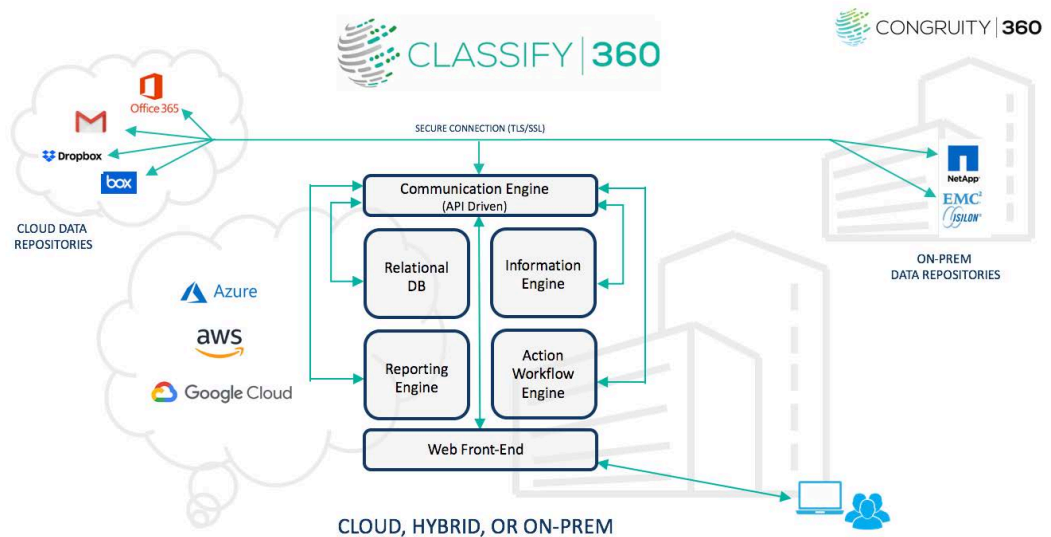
CLASSIFY | 360

CONGRUITY | 360

Office 365

Dropbox

box

CLOUD DATA REPOSITORIES

SECURE CONNECTION (TLS/SSL)

NetApp

EMC²

ISILON

ON-PREM DATA REPOSITORIES

Communication Engine (API Driven)

Relational DB

Information Engine

Reporting Engine

Action Workflow Engine

Web Front-End

Azure

aws

Google Cloud

CLOUD, HYBRID, OR ON-PREM